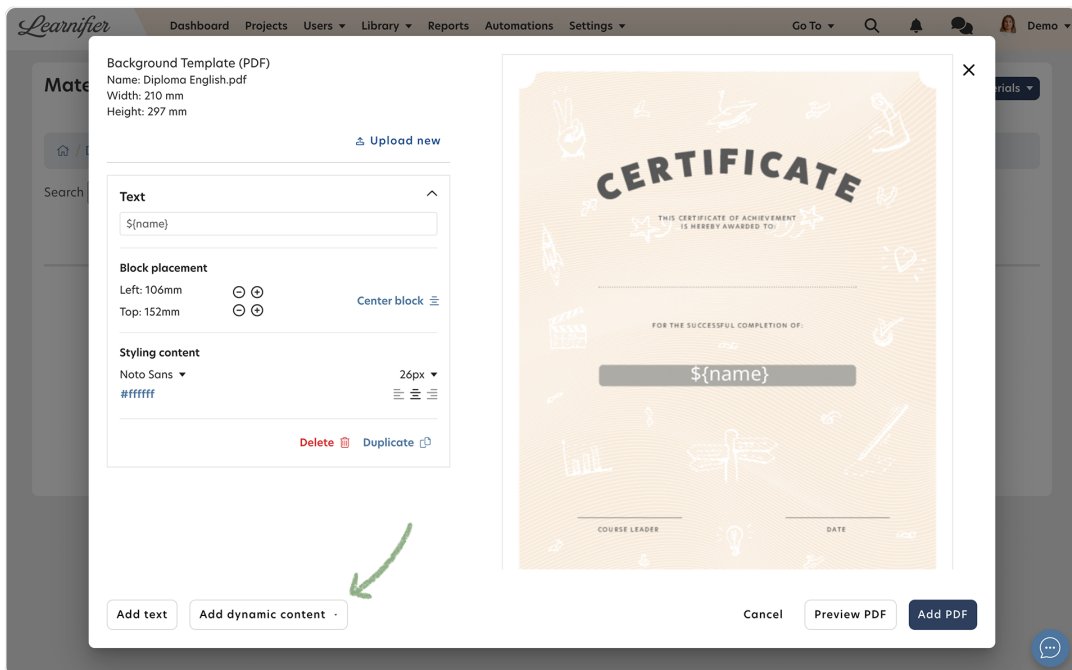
Learnifier Dashboard Projects Users Library Reports Automations Settings Go To Demo

Mate

erials

Search

Background Template (PDF)
Name: Diploma English.pdf
Width: 210 mm
Height: 297 mm

Upload new

Text

${name}

Block placement

Left: 106mm

Top: 152mm

Center block

Styling content

Noto Sans

26px

#ffffff

Delete Duplicate

CERTIFICATE

THIS CERTIFICATE OF ACHIEVEMENT IS HEREBY AWARDED TO:

FOR THE SUCCESSFUL COMPLETION OF:

${name}

COURSE LEADER

DATE

Add text Add dynamic content

Cancel Preview PDF Add PDF